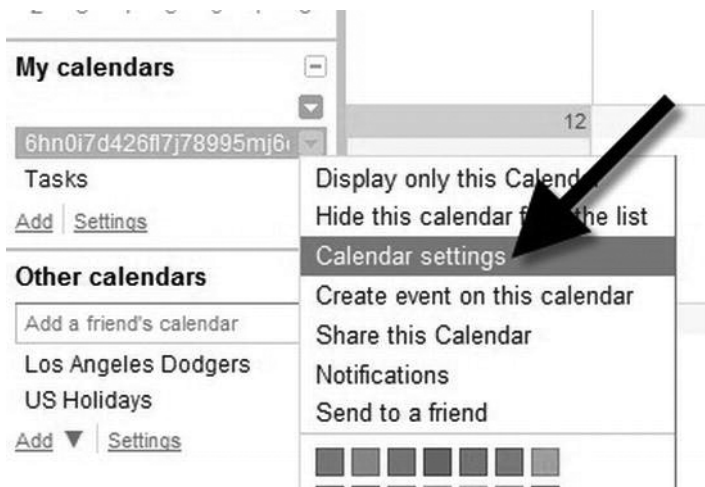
My calendars

6hn0i7d426fl7j78995mj6

Tasks

Add | Settings

Other calendars

Add a friend's calendar

Los Angeles Dodgers

US Holidays

Add ▼ | Settings

12

Display only this Calend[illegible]

Hide this calendar f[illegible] the list

Calendar settings

Create event on this calendar

Share this Calendar

Notifications

Send to a friend